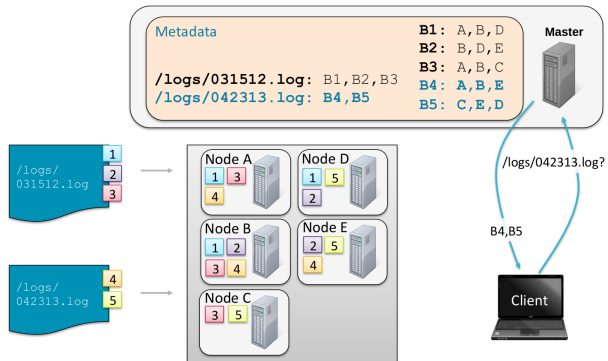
Metadata

/logs/031512.log: B1,B2,B3
/logs/042313.log: B4,B5

B1: A,B,D
B2: B,D,E
B3: A,B,C
B4: A,B,E
B5: C,E,D

Master

/logs/031512.log
1
2
3

/logs/042313.log
4
5

Node A
1 3
4

Node D
1 5
2

Node B
1 2
3 4

Node E
2 5
4

Node C
3 5

/logs/042313.log?

B4,B5

Client